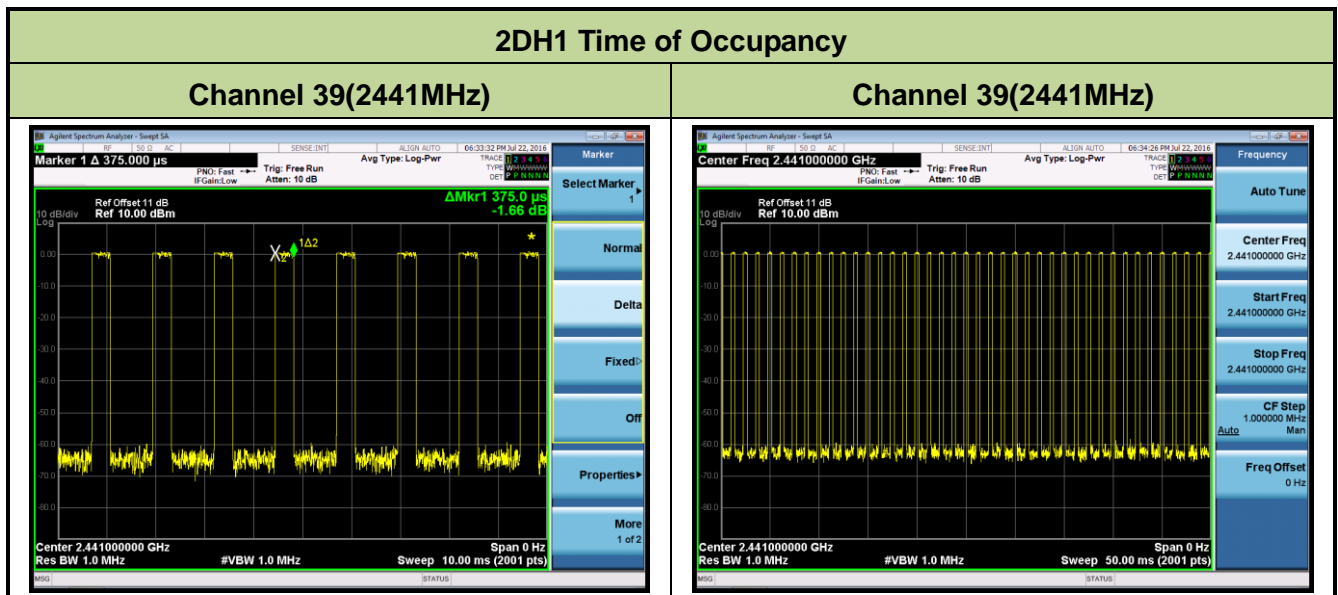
2DH1 Time of Occupancy

| Channel 39(2441MHz) | Channel 39(2441MHz) |
|---|---|

Agilent Spectrum Analyzer - Swept SA
RF 50 Ω AC SENSE:INT ALIGN AUTO 06:33:32 PM Jul 22, 2016
Marker 1 Δ 375.000 µs
PNO: Fast IFGain:Low
Trig: Free Run
Atten: 10 dB
Avg Type: Log-Pwr
TRACE 1 2 3 4 5 6
TYPE W W W W W W
DET P P N N N N
Ref Offset 11 dB
10 dB/div Ref 10.00 dBm
Log
ΔMkr1 375.0 µs
-1.66 dB
1Δ2
X2
0.00
-10.0
-20.0
-30.0
-40.0
-50.0
-60.0
-70.0
-80.0
Center 2.441000000 GHz
Res BW 1.0 MHz
#VBW 1.0 MHz
Span 0 Hz
Sweep 10.00 ms (2001 pts)
MSG
STATUS
Marker
Select Marker 1
Normal
Delta
Fixed
Off
Properties
More 1 of 2

Agilent Spectrum Analyzer - Swept SA
RF 50 Ω AC SENSE:INT ALIGN AUTO 06:34:26 PM Jul 22, 2016
Center Freq 2.441000000 GHz
PNO: Fast IFGain:Low
Trig: Free Run
Atten: 10 dB
Avg Type: Log-Pwr
TRACE 1 2 3 4 5 6
TYPE W W W W W W
DET P P N N N N
Ref Offset 11 dB
10 dB/div Ref 10.00 dBm
Log
0.00
-10.0
-20.0
-30.0
-40.0
-50.0
-60.0
-70.0
-80.0
Center 2.441000000 GHz
Res BW 1.0 MHz
#VBW 1.0 MHz
Span 0 Hz
Sweep 50.00 ms (2001 pts)
MSG
STATUS
Frequency
Auto Tune
Center Freq
2.441000000 GHz
Start Freq
2.441000000 GHz
Stop Freq
2.441000000 GHz
CF Step
1.000000 MHz
Auto Man
Freq Offset
0 Hz